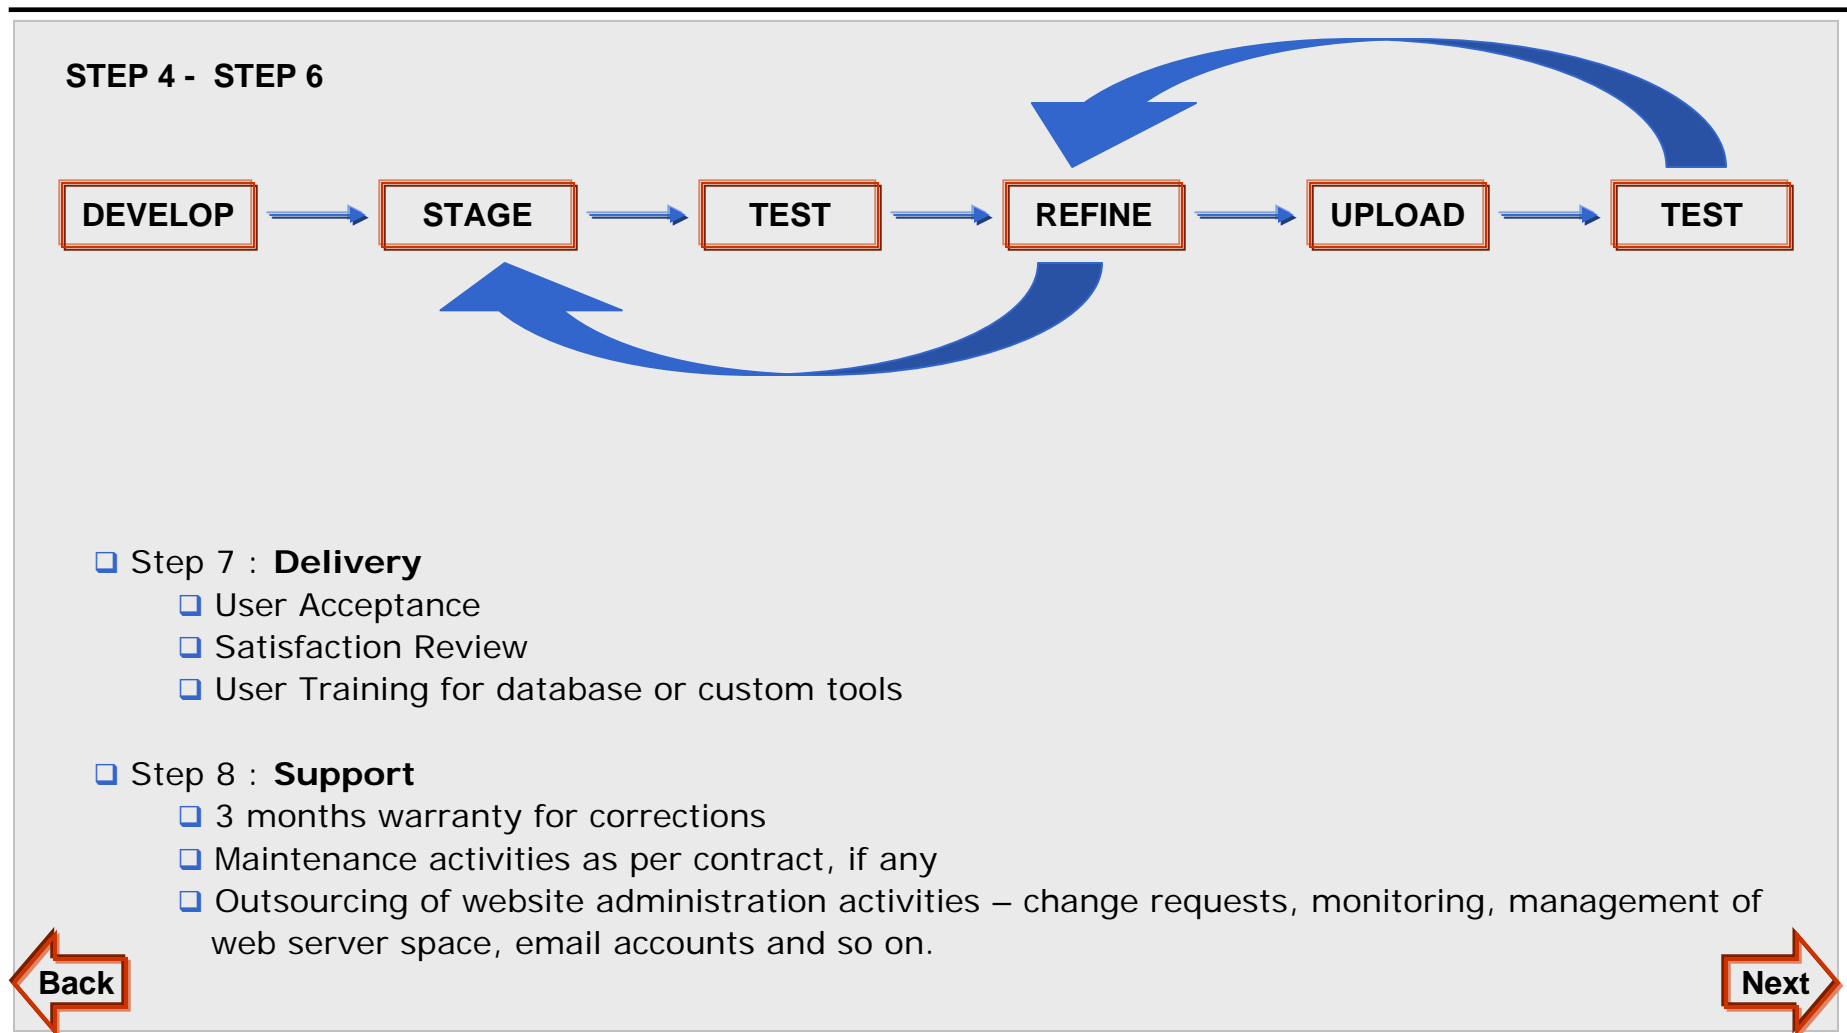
STEP 4 - STEP 6

DEVELOP

STAGE

TEST

REFINE

UPLOAD

TEST

❑ Step 7 : **Delivery**
❑ User Acceptance
❑ Satisfaction Review
❑ User Training for database or custom tools

❑ Step 8 : **Support**
❑ 3 months warranty for corrections
❑ Maintenance activities as per contract, if any
❑ Outsourcing of website administration activities – change requests, monitoring, management of web server space, email accounts and so on.

Back

Next